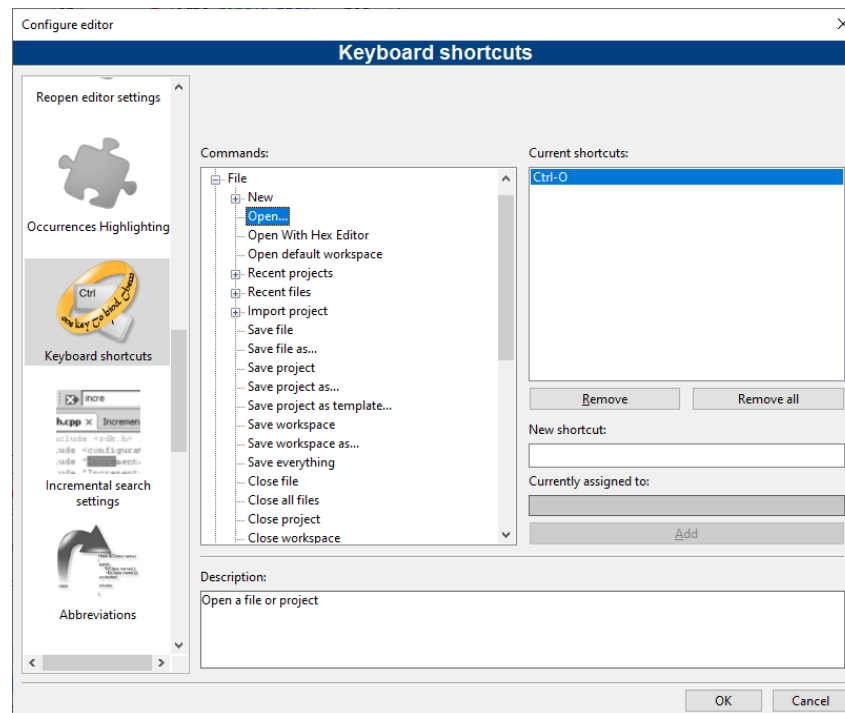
Configure editor

Keyboard shortcuts

Reopen editor settings

Occurrences Highlighting

Ctrl
one key to bind them

Keyboard shortcuts

incre
h.cpp × Increment
clude <sdk.h>
ude <configura
ude "
ude "Increment

Incremental search settings

Abbreviations

Commands:

File
New
Open...
Open With Hex Editor
Open default workspace
Recent projects
Recent files
Import project
Save file
Save file as...
Save project
Save project as...
Save project as template...
Save workspace
Save workspace as...
Save everything
Close file
Close all files
Close project
Close workspace

Current shortcuts:

Ctrl-O

Remove

Remove all

New shortcut:

Currently assigned to:

Add

Description:

Open a file or project

OK

Cancel